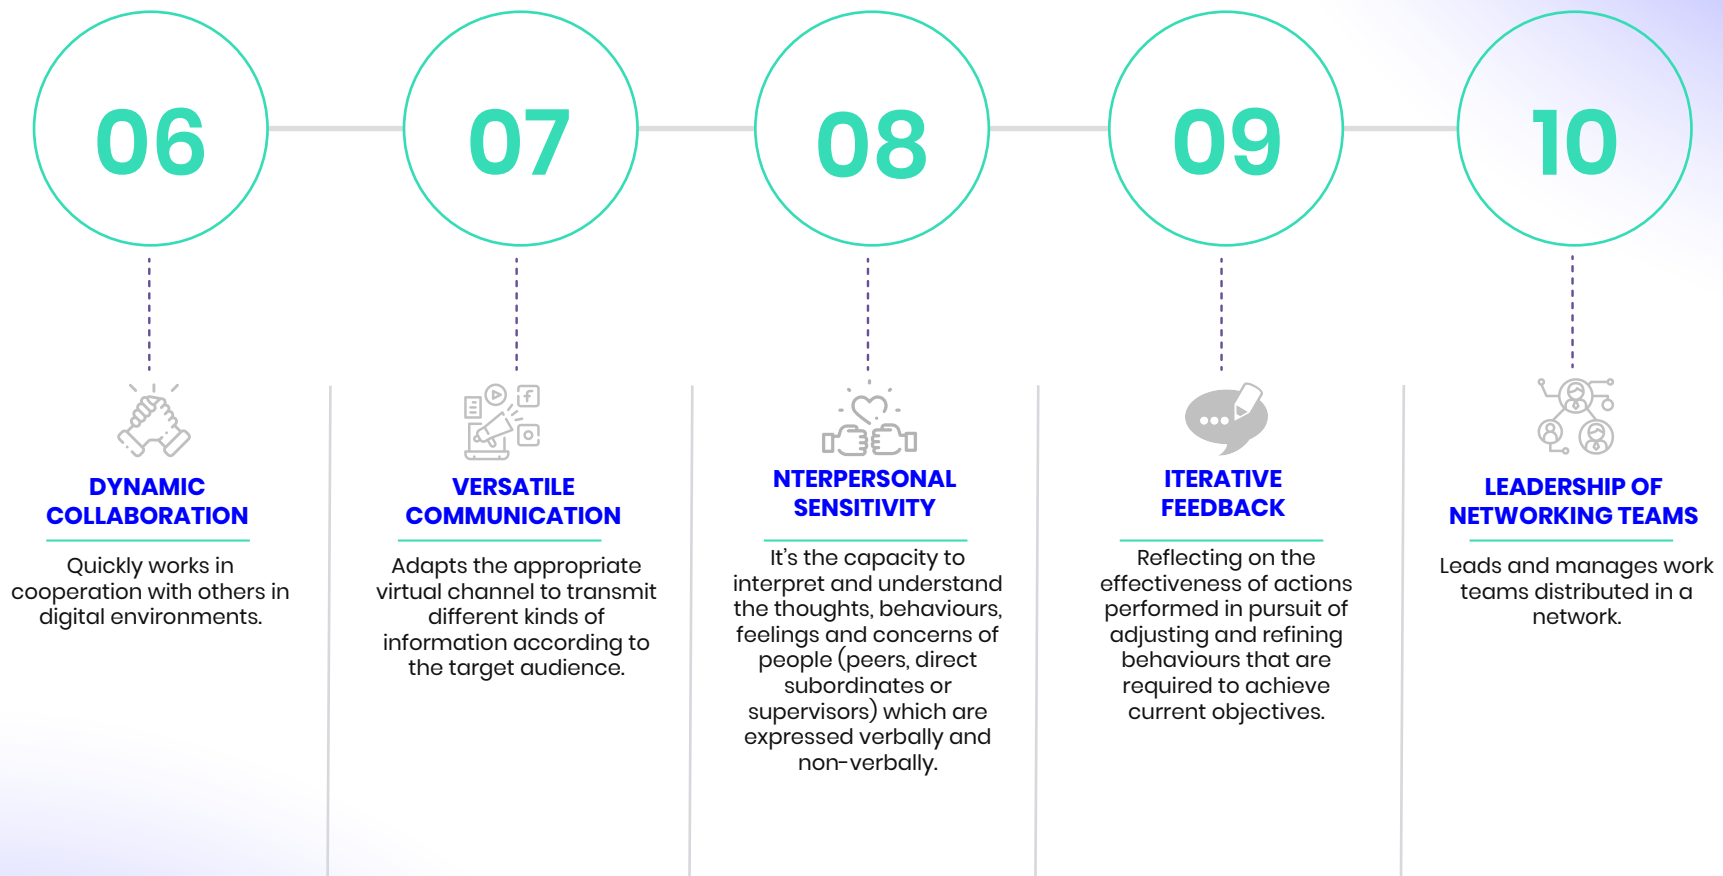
06

DYNAMIC COLLABORATION

Quickly works in cooperation with others in digital environments.

07

VERSATILE COMMUNICATION

Adapts the appropriate virtual channel to transmit different kinds of information according to the target audience.

08

NTERPERSONAL SENSITIVITY

It's the capacity to interpret and understand the thoughts, behaviours, feelings and concerns of people (peers, direct subordinates or supervisors) which are expressed verbally and non-verbally.

09

ITERATIVE FEEDBACK

Reflecting on the effectiveness of actions performed in pursuit of adjusting and refining behaviours that are required to achieve current objectives.

10

LEADERSHIP OF NETWORKING TEAMS

Leads and manages work teams distributed in a network.